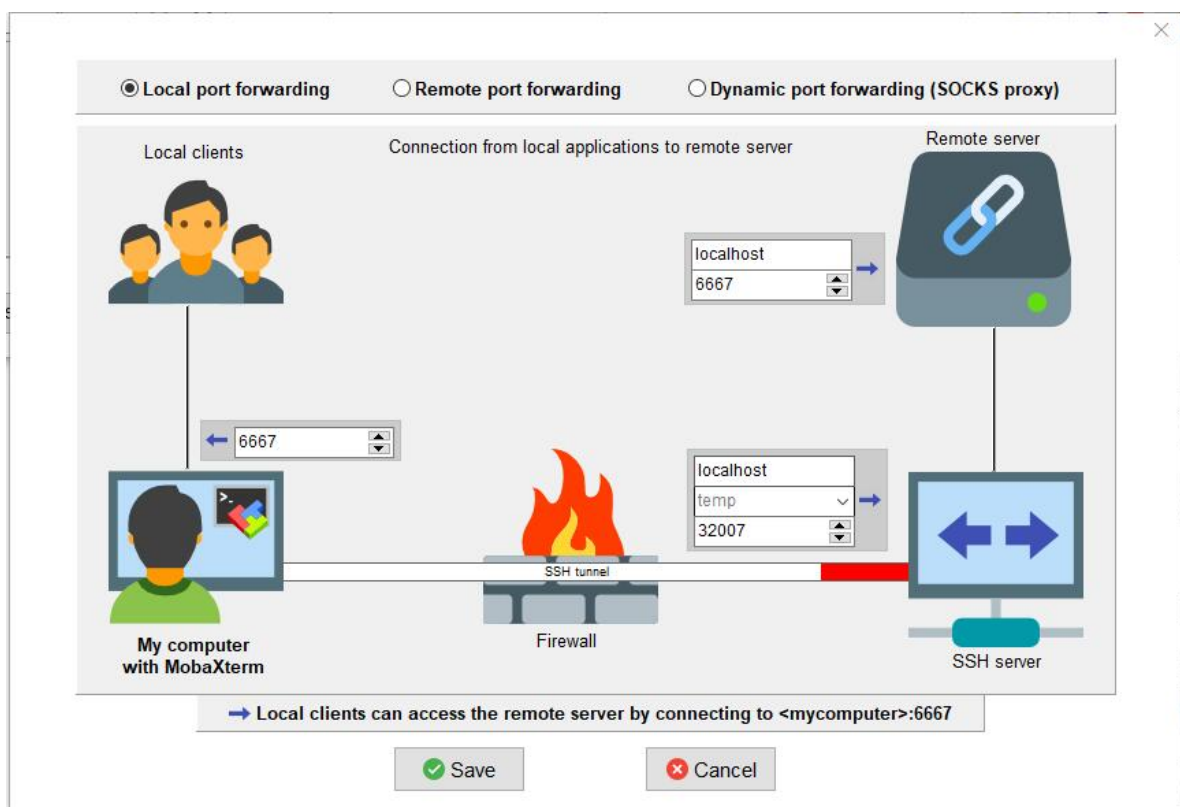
Local port forwarding
Remote port forwarding
Dynamic port forwarding (SOCKS proxy)

Local clients

Connection from local applications to remote server

Remote server

localhost
6667

6667

localhost
temp
32007

SSH tunnel

My computer with MobaXterm

Firewall

SSH server

Local clients can access the remote server by connecting to <mycomputer>:6667

Save
Cancel